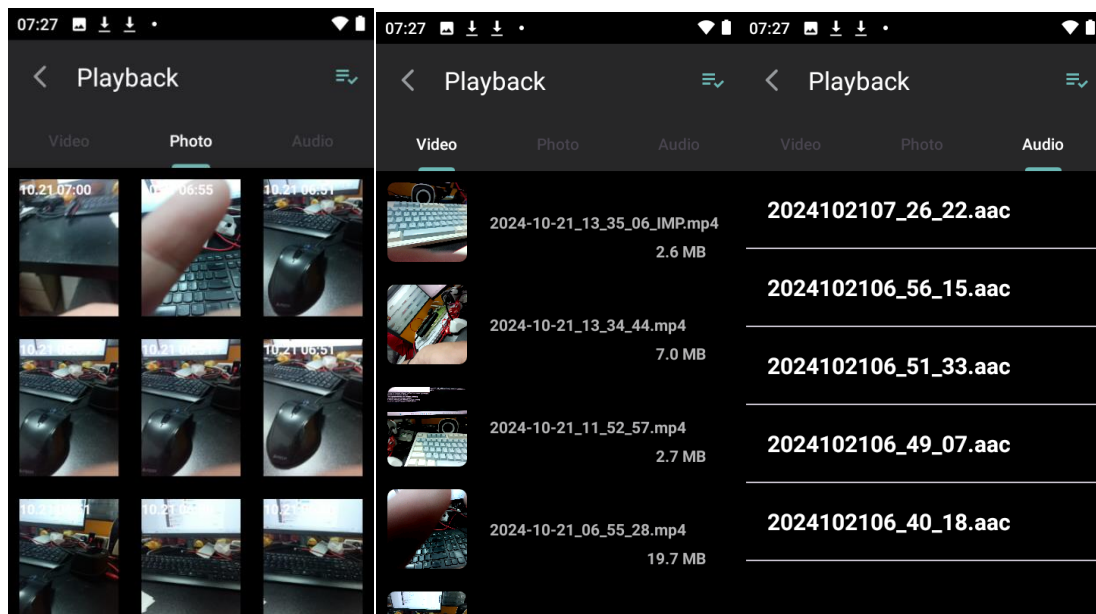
07:27

Playback

Video Photo Audio

10.21 07:00
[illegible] 06:55
10.21 06:51
10.21 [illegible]
10.21 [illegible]
10.21 06:51
10.21 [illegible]
10.21 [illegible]
10.21 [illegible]

07:27

Playback

Video Photo Audio

2024-10-21_13_35_06_IMP.mp4
2.6 MB

2024-10-21_13_34_44.mp4
7.0 MB

2024-10-21_11_52_57.mp4
2.7 MB

2024-10-21_06_55_28.mp4
19.7 MB

07:27

Playback

Video Photo Audio

2024102107_26_22.aac

2024102106_56_15.aac

2024102106_51_33.aac

2024102106_49_07.aac

2024102106_40_18.aac